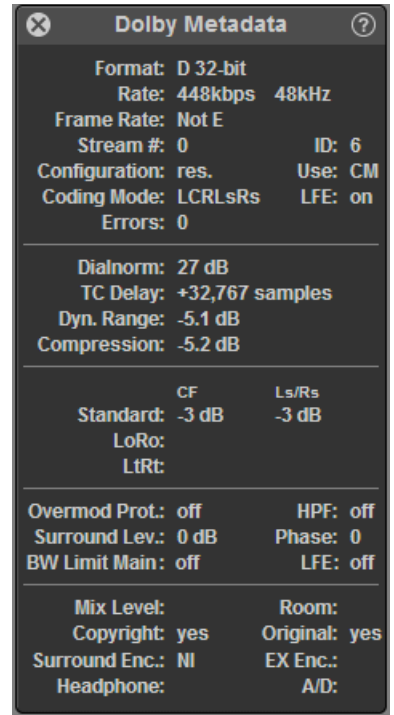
Dolby Metadata

Format: D 32-bit
Rate: 448kbps 48kHz
Frame Rate: Not E
Stream #: 0 ID: 6
Configuration: res. Use: CM
Coding Mode: LCRLsRs LFE: on
Errors: 0

Dialnorm: 27 dB
TC Delay: +32,767 samples
Dyn. Range: -5.1 dB
Compression: -5.2 dB

CF Ls/Rs
Standard: -3 dB -3 dB
LoRo:
LtRt:

Overmod Prot.: off HPF: off
Surround Lev.: 0 dB Phase: 0
BW Limit Main: off LFE: off

Mix Level: Room:
Copyright: yes Original: yes
Surround Enc.: NI EX Enc.:
Headphone: A/D: